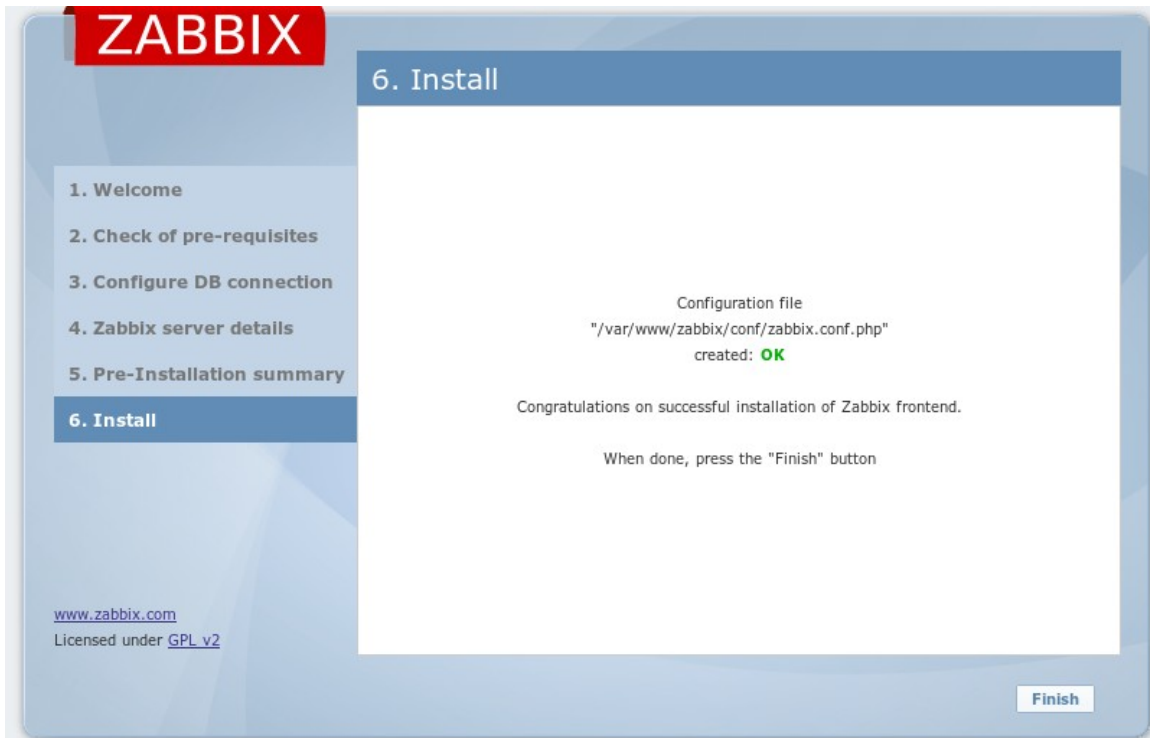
ZABBIX

6. Install

1. Welcome

2. Check of pre-requisites

3. Configure DB connection

4. Zabbix server details

5. Pre-Installation summary

6. Install

Configuration file "/var/www/zabbix/conf/zabbix.conf.php" created: OK

Congratulations on successful installation of Zabbix frontend.

When done, press the "Finish" button

www.zabbix.com
Licensed under GPL v2

Finish